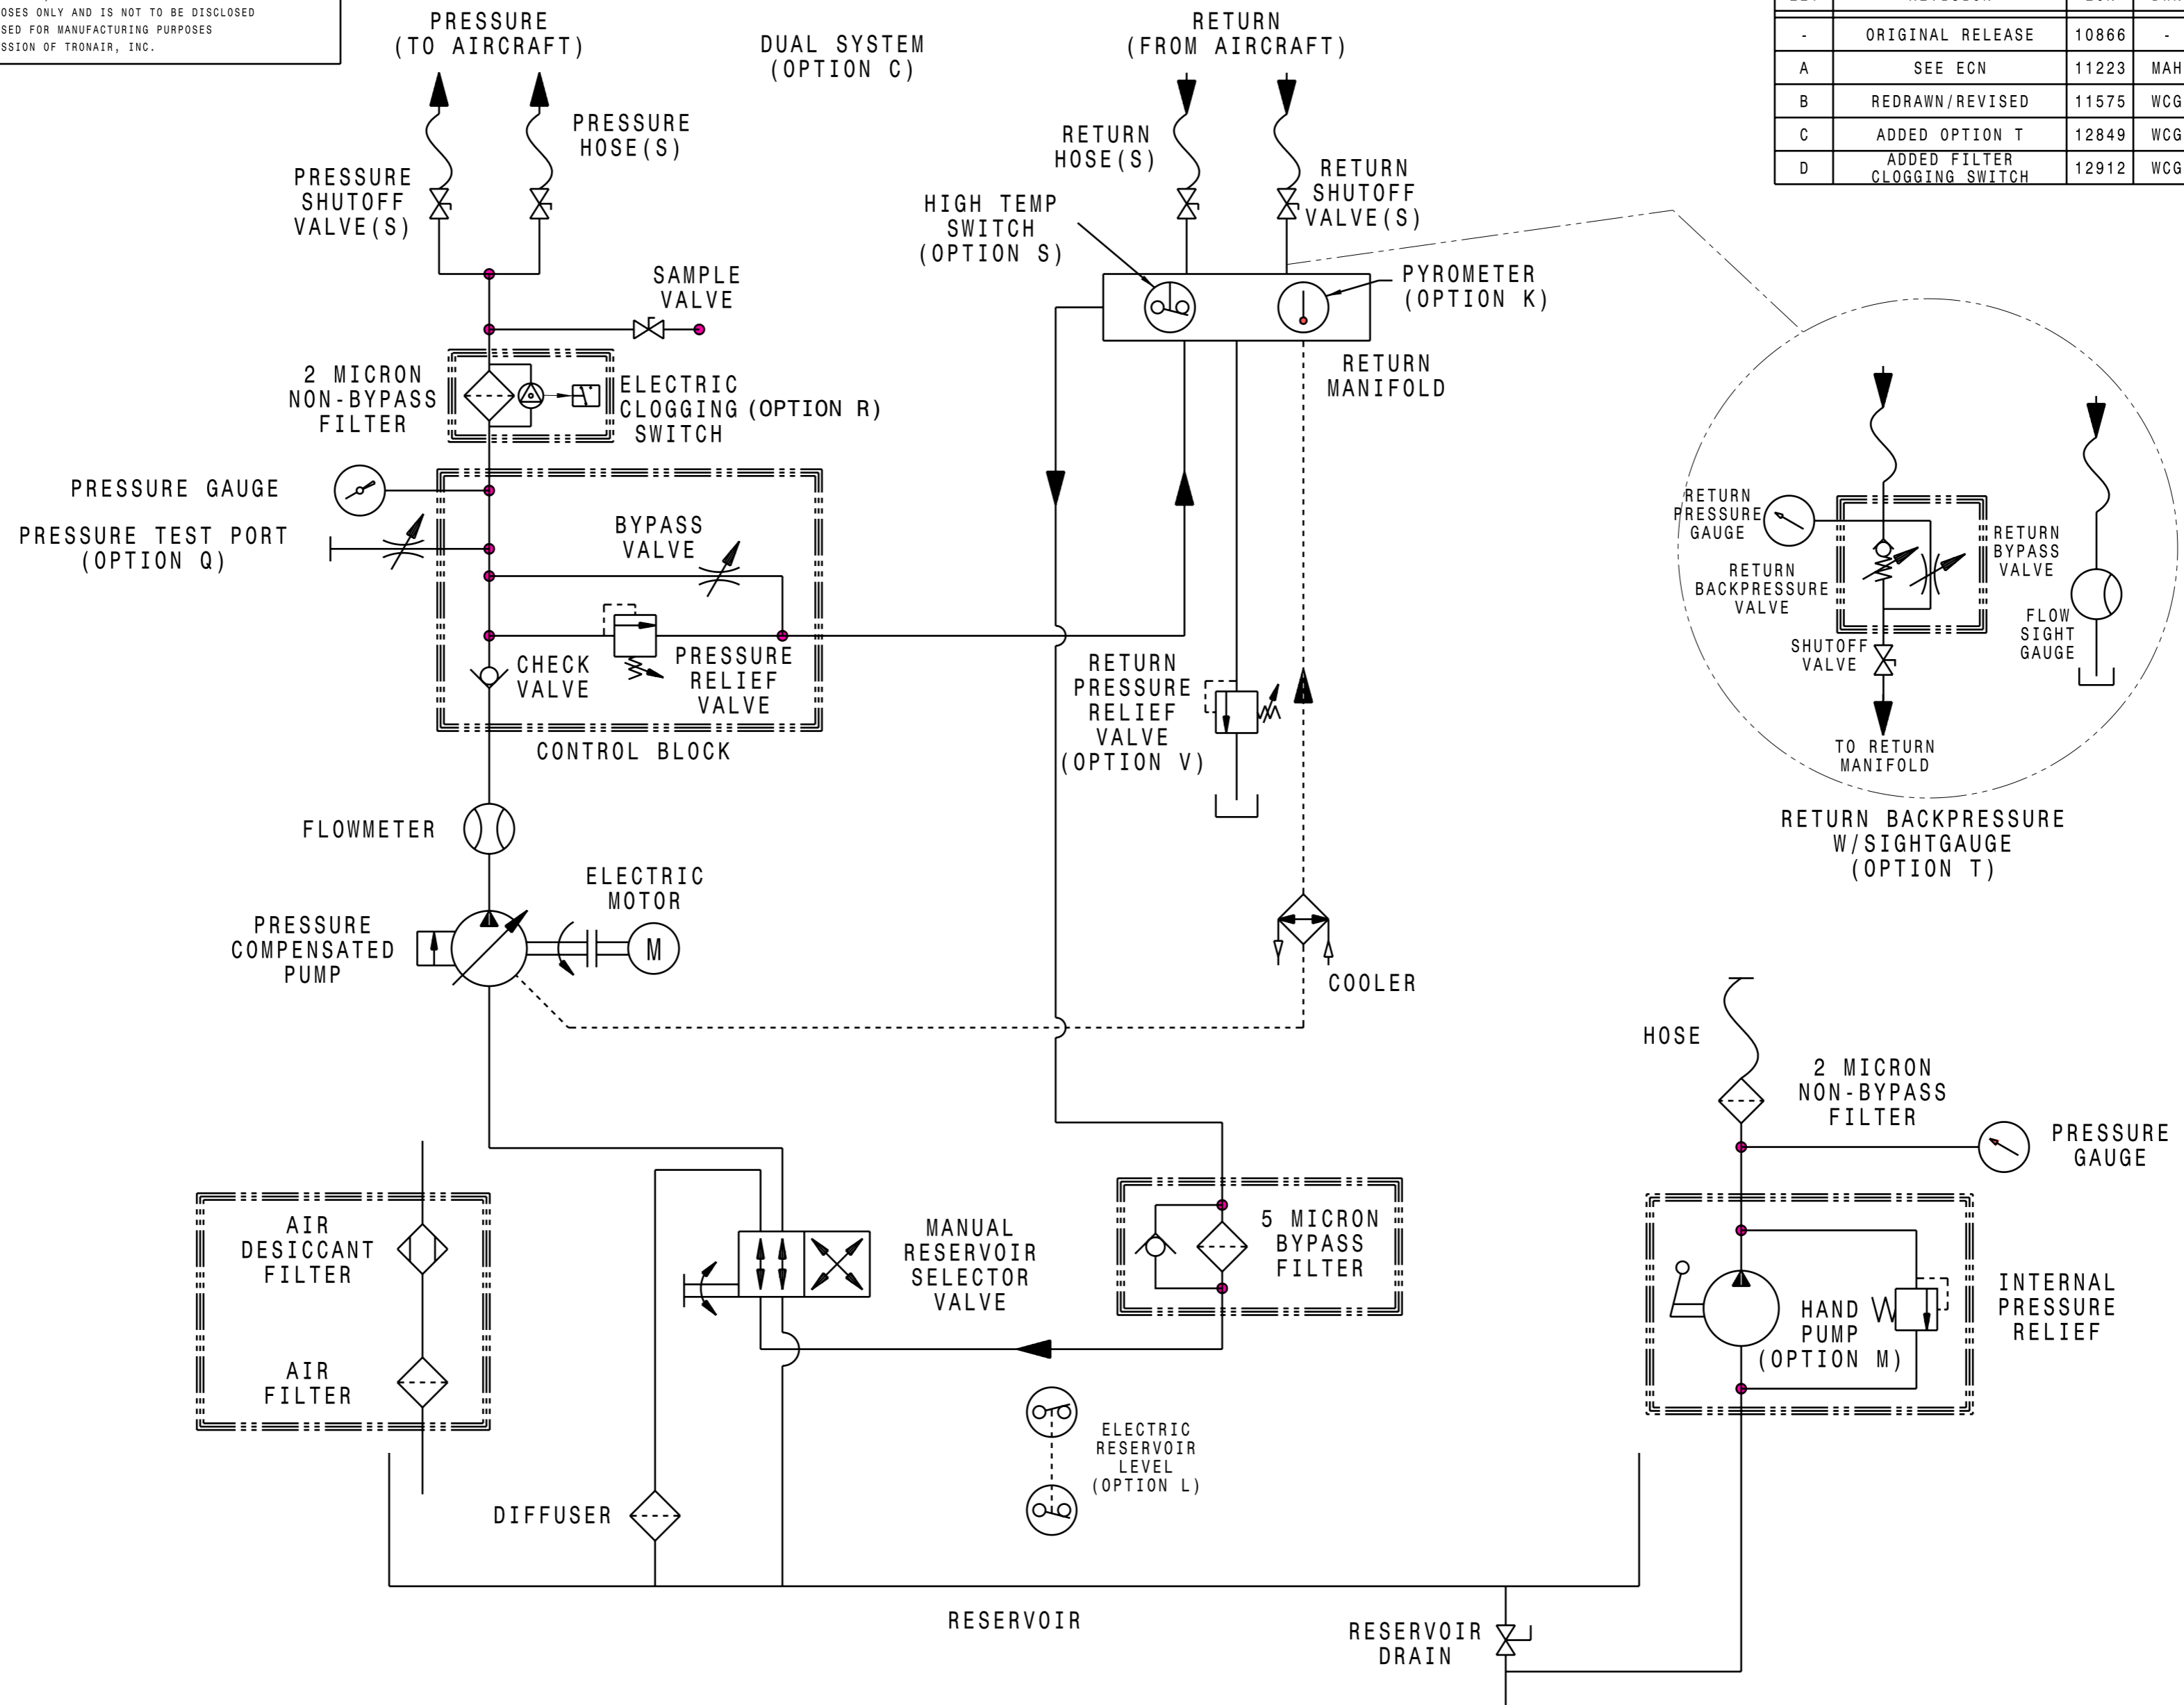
OSES ONLY AND IS NOT TO BE DISCLOSED
SED FOR MANUFACTURING PURPOSES
SSION OF TRONAIR, INC.

| | | | |
|---|---|---|---|
| - | ORIGINAL RELEASE | 10866 | - |
| A | SEE ECN | 11223 | MAH |
| B | REDRAWN/REVISED | 11575 | WCG |
| C | ADDED OPTION T | 12849 | WCG |
| D | ADDED FILTER CLOGGING SWITCH | 12912 | WCG |

PRESSURE (TO AIRCRAFT)

DUAL SYSTEM (OPTION C)

RETURN (FROM AIRCRAFT)

PRESSURE HOSE(S)

PRESSURE SHUTOFF VALVE(S)

RETURN HOSE(S)

RETURN SHUTOFF VALVE(S)

HIGH TEMP SWITCH (OPTION S)

PYROMETER (OPTION K)

SAMPLE VALVE

RETURN MANIFOLD

2 MICRON NON-BYPASS FILTER

ELECTRIC CLOGGING (OPTION R) SWITCH

PRESSURE GAUGE

PRESSURE TEST PORT (OPTION Q)

BYPASS VALVE

CHECK VALVE

PRESSURE RELIEF VALVE

CONTROL BLOCK

RETURN PRESSURE RELIEF VALVE (OPTION V)

RETURN PRESSURE GAUGE

RETURN BACKPRESSURE VALVE

RETURN BYPASS VALVE

SHUTOFF VALVE

FLOW SIGHT GAUGE

TO RETURN MANIFOLD

RETURN BACKPRESSURE W/SIGHTGAUGE (OPTION T)

FLOWMETER

ELECTRIC MOTOR

M

PRESSURE COMPENSATED PUMP

COOLER

HOSE

2 MICRON NON-BYPASS FILTER

PRESSURE GAUGE

AIR DESICCANT FILTER

AIR FILTER

MANUAL RESERVOIR SELECTOR VALVE

5 MICRON BYPASS FILTER

HAND PUMP (OPTION M)

INTERNAL PRESSURE RELIEF

ELECTRIC RESERVOIR LEVEL (OPTION L)

DIFFUSER

RESERVOIR

RESERVOIR DRAIN